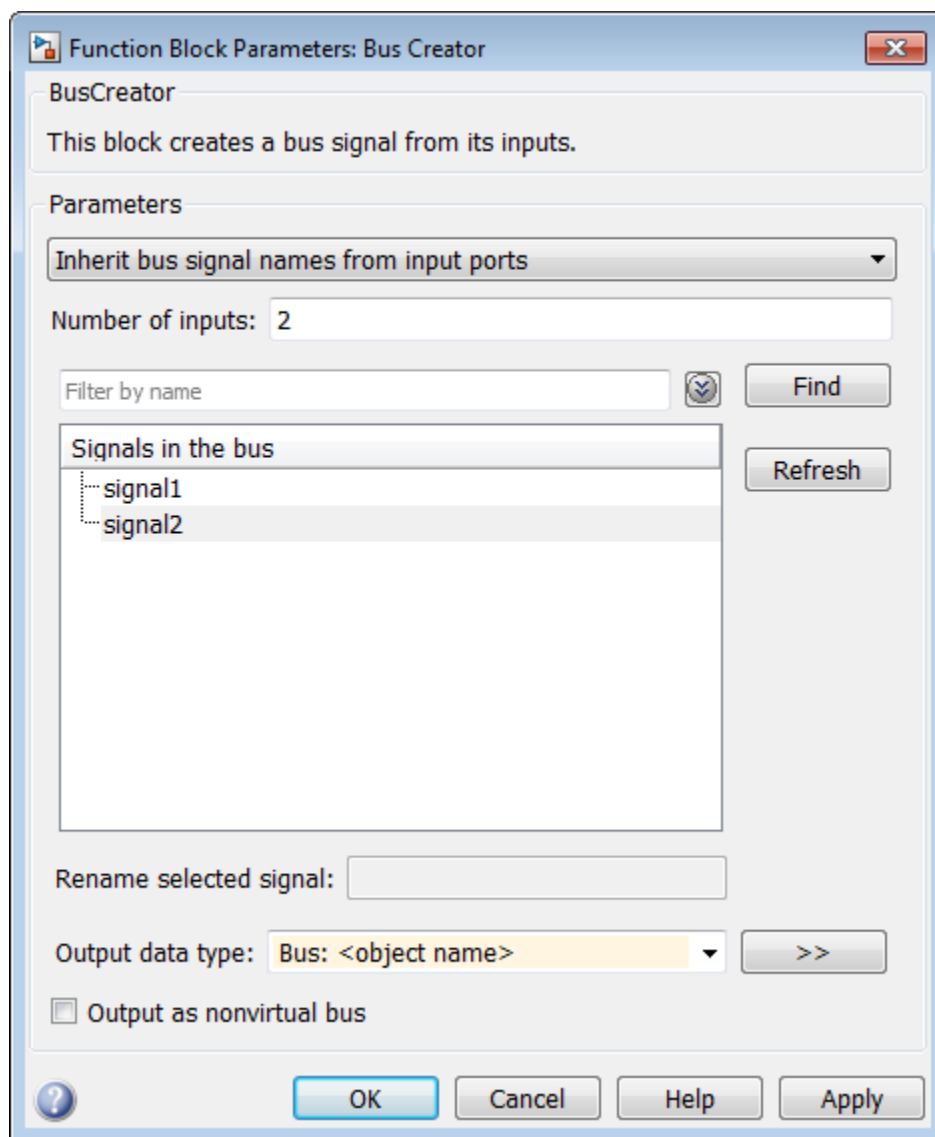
Function Block Parameters: Bus Creator

BusCreator

This block creates a bus signal from its inputs.

Parameters

Inherit bus signal names from input ports

Number of inputs: 2

Filter by name

Find

Signals in the bus

signal1

signal2

Refresh

Rename selected signal:

Output data type: Bus: <object name>

>>

Output as nonvirtual bus

OK

Cancel

Help

Apply